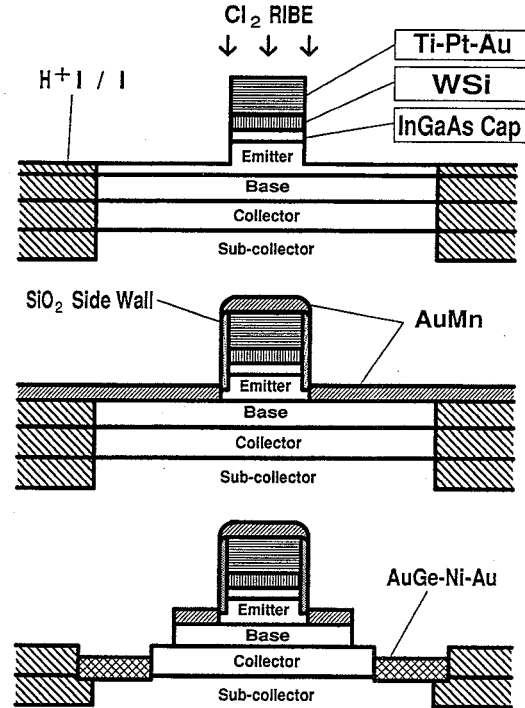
$Cl_2$ RIBE

Ti-Pt-Au

WSi

InGaAs Cap

$H^+$ I / I

Emitter

Base

Collector

Sub-collector

$SiO_2$ Side Wall

AuMn

Emitter

Base

Collector

Sub-collector

AuGe-Ni-Au

Emitter

Base

Collector

Sub-collector